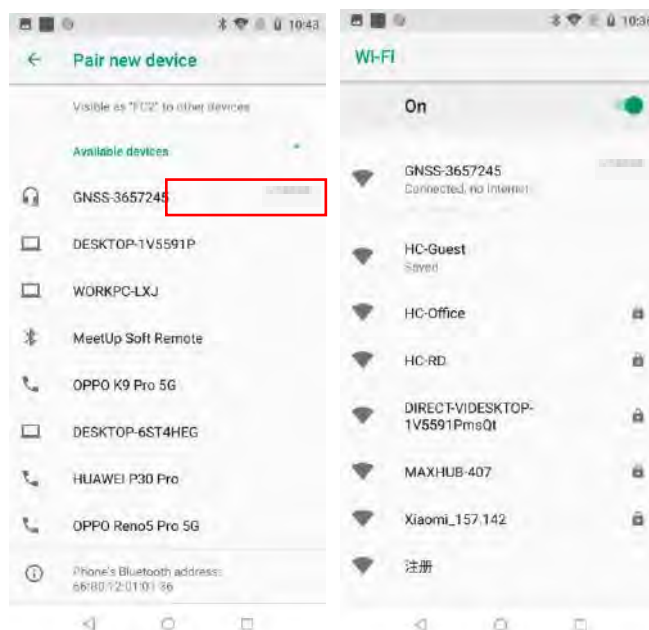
10:43

Pair new device

Visible as "FC2" to other devices

Available devices

GNSS-3657245

DESKTOP-1V5591P

WORKPC-LXJ

MeetUp Soft Remote

OPPO K9 Pro 5G

DESKTOP-6ST4HEG

HUAWEI P30 Pro

OPPO Reno5 Pro 5G

Phone's Bluetooth address: 66:80:12:01:01:36

10:36

Wi-Fi

On

GNSS-3657245
Connected, no internet

HC-Guest
Saved

HC-Office

HC-RD

DIRECT-VIDESKTOP-1V5591PmsQt

MAXHUB-407

Xiaomi_157,142

注册